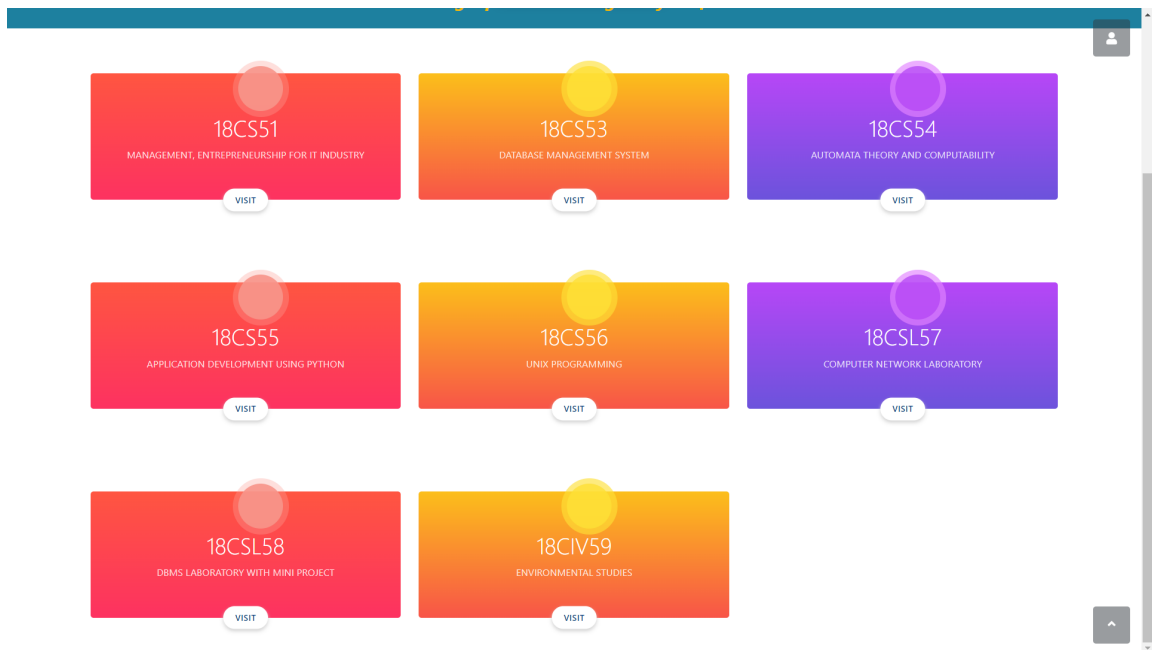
18CS51
MANAGEMENT, ENTREPRENEURSHIP FOR IT INDUSTRY
VISIT

18CS53
DATABASE MANAGEMENT SYSTEM
VISIT

18CS54
AUTOMATA THEORY AND COMPUTABILITY
VISIT

18CS55
APPLICATION DEVELOPMENT USING PYTHON
VISIT

18CS56
UNIX PROGRAMMING
VISIT

18CSL57
COMPUTER NETWORK LABORATORY
VISIT

18CSL58
DBMS LABORATORY WITH MINI PROJECT
VISIT

18CIV59
ENVIRONMENTAL STUDIES
VISIT